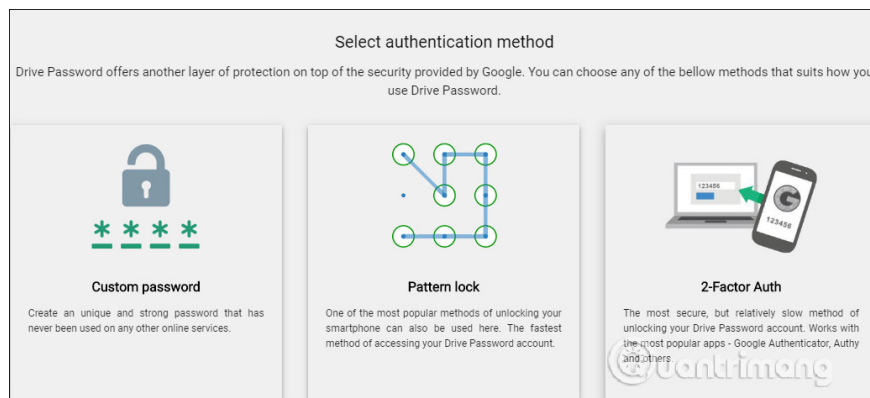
Select authentication method

Drive Password offers another layer of protection on top of the security provided by Google. You can choose any of the bellow methods that suits how you use Drive Password.

\* \* \* \*

Custom password

Create an unique and strong password that has never been used on any other online services.

Pattern lock

One of the most popular methods of unlocking your smartphone can also be used here. The fastest method of accessing your Drive Password account.

123456

123456

2-Factor Auth

The most secure, but relatively slow method of unlocking your Drive Password account. Works with the most popular apps - Google Authenticator, Authy and others.

Quantrimang